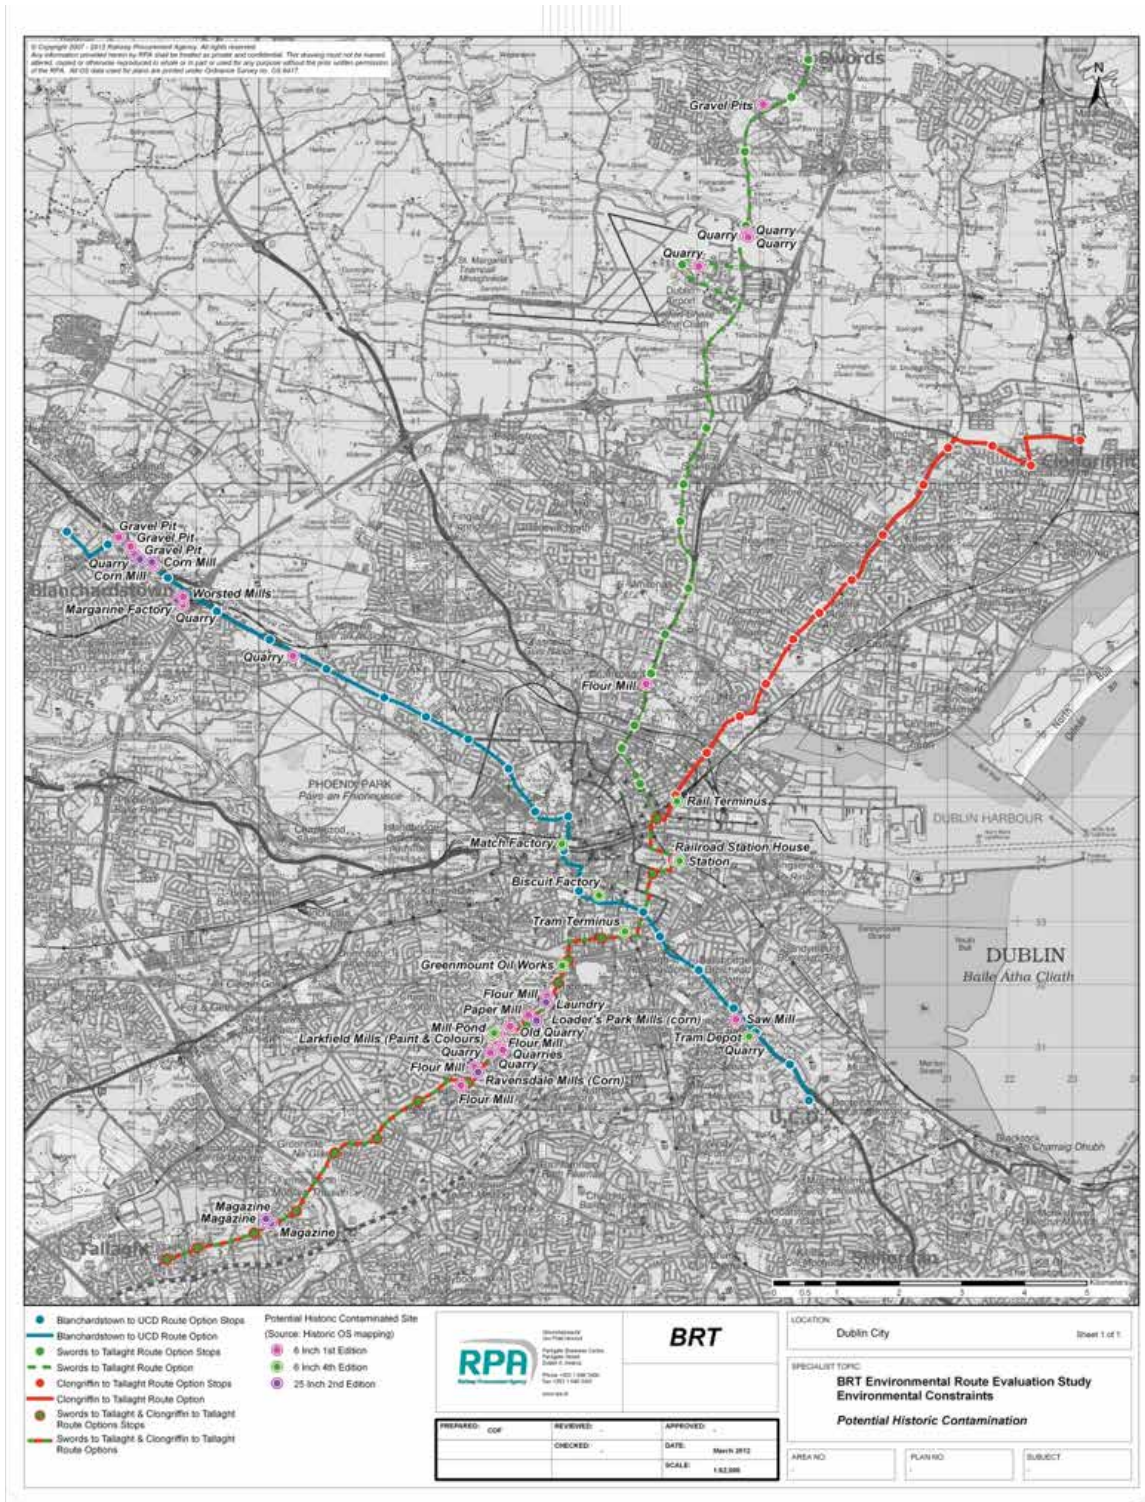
© Copyright 2007 - 2012 Railway Procurement Agency. All rights reserved. Any information provided herein by RPA shall be treated as private and confidential. This drawing must not be loaned, altered, copied or otherwise reproduced in whole or in part or used for any purpose without the prior written permission of the RPA. All OS data used for plans are printed under Ordnance Survey no. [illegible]

Swords
Gravel Pits
Quarry
Quarry
Quarry
Quarry
Clongriffin
Gravel Pit
Gravel Pit
Gravel Pit
Quarry
Corn Mill
Corn Mill
Blanchardstown
Worsted Mills
Margarine Factory
Quarry
Quarry
Flour Mill
PHOENIX PARK
Páirc an Fhionnuisce
Rail Terminus
DUBLIN HARBOUR
Match Factory
Railroad Station House
Station
Biscuit Factory
Tram Terminus
DUBLIN
Baile Átha Cliath
Greenmount Oil Works
Flour Mill
Laundry
Paper Mill
Loader's Park Mills (corn)
Saw Mill
Mill Pond
Old Quarry
Tram Depot
Larkfield Mills (Paint & Colours)
Flour Mill
Quarry
Quarry
Quarries
Quarry
Flour Mill
Ravensdale Mills (Corn)
Flour Mill
U.C.D.
Magazine
Magazine
Magazine
Tallaght
Stillorgan
N
Kilometers
0 0.5 1 2 3 4 5

Blanchardstown to UCD Route Option Stops
Blanchardstown to UCD Route Option
Swords to Tallaght Route Option Stops
Swords to Tallaght Route Option
Clongriffin to Tallaght Route Option Stops
Clongriffin to Tallaght Route Option
Swords to Tallaght & Clongriffin to Tallaght Route Options Stops
Swords to Tallaght & Clongriffin to Tallaght Route Options

Potential Historic Contaminated Site
(Source: Historic OS mapping)
6 Inch 1st Edition
6 Inch 4th Edition
25 Inch 2nd Edition

RPA
Railway Procurement Agency

BRT

LOCATION:
Dublin City
Sheet 1 of 1

SPECIALIST TOPIC:
BRT Environmental Route Evaluation Study
Environmental Constraints
Potential Historic Contamination

| PREPARED: | REVIEWED: | APPROVED: |
|---|---|---|
| COF | CHECKED: | DATE: March 2012 |
| | | SCALE: 1:52,000 |

AREA NO: | PLAN NO: | SUBJECT: